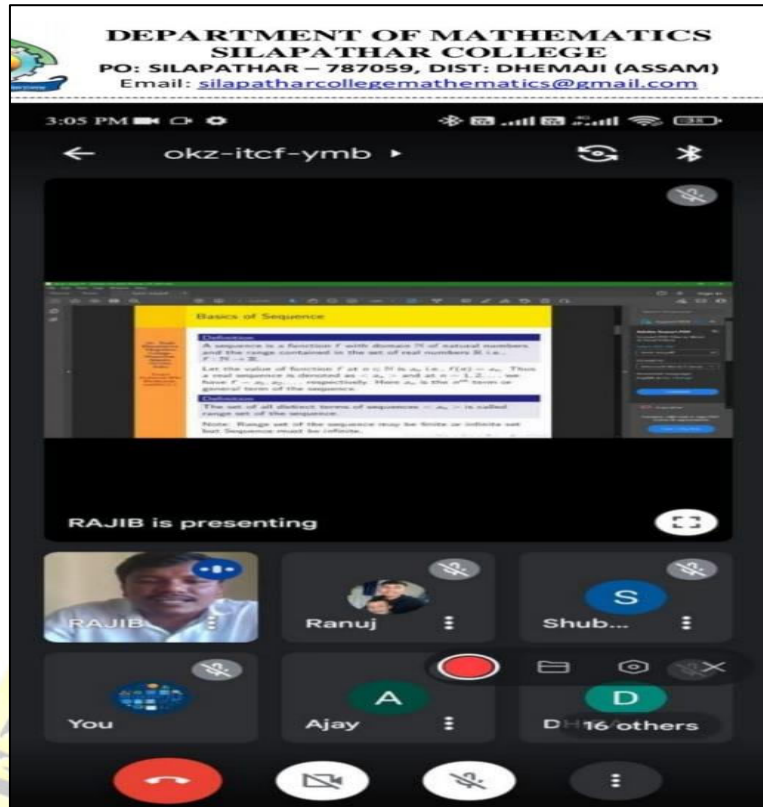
DEPARTMENT OF MATHEMATICS
SILAPATHAR COLLEGE
PO: SILAPATHAR – 787059, DIST: DHEMAJI (ASSAM)
Email: silapatharcollegemathematics@gmail.com

3:05 PM

okz-itcf-ymb ▸

Basics of Sequence

Definition

A sequence is a function $f$ with domain $\mathbb{N}$ of natural numbers and the range contained in the set of real numbers $\mathbb{R}$ i.e., $f : \mathbb{N} \to \mathbb{R}$.

Let the value of function $f$ at $n \in \mathbb{N}$ is $a_n$ i.e., $f(n) = a_n$. Thus a real sequence is denoted as $<a_n>$ and at $n = 1, 2, ...$ we have $f = a_1, a_2, ...$ respectively. Here $a_n$ is the $n^{th}$ term or general term of the sequence.

Definition

The set of all distinct terms of sequence $<a_n>$ is called range set of the sequence.

Note: Range set of the sequence may be finite or infinite set but Sequence must be infinite.

RAJIB is presenting

RAJIB

Ranuj

S

Shub...

You

A

Ajay

D

D 16 others